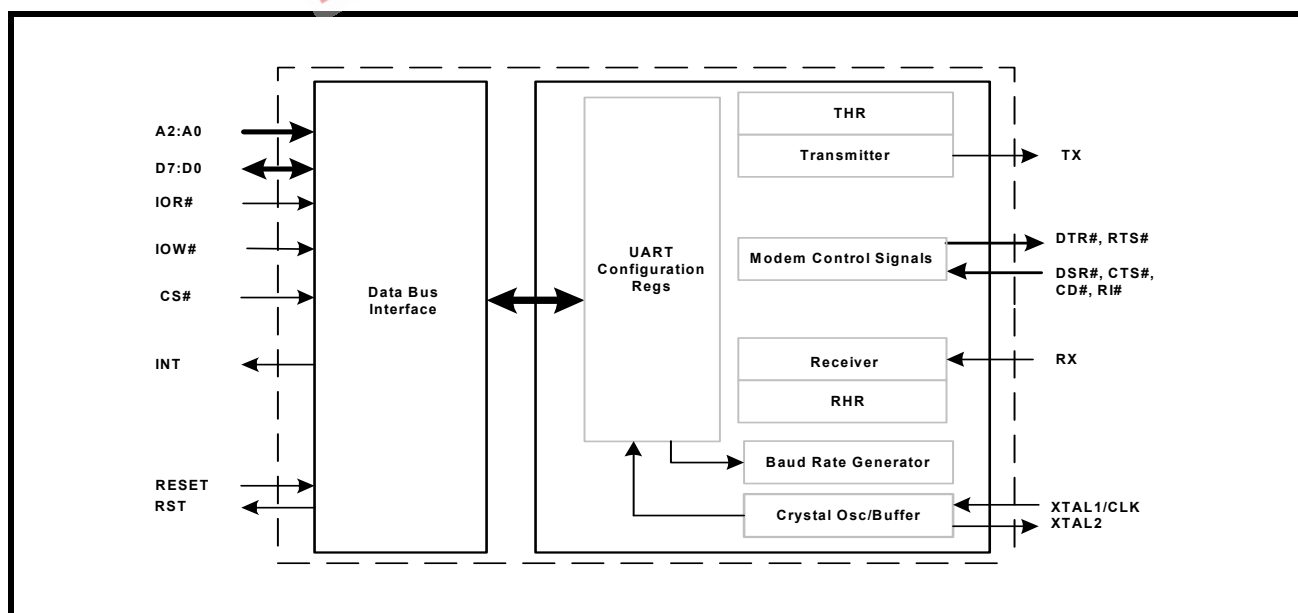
A2:A0
D7:D0
IOR#
IOW#
CS#
INT
RESET
RST

Data Bus Interface

UART Configuration Regs

THR
Transmitter
TX

Modem Control Signals
DTR#, RTS#
DSR#, CTS#, CD#, RI#

Receiver
RHR
RX

Baud Rate Generator

Crystal Osc/Buffer
XTAL1/CLK
XTAL2